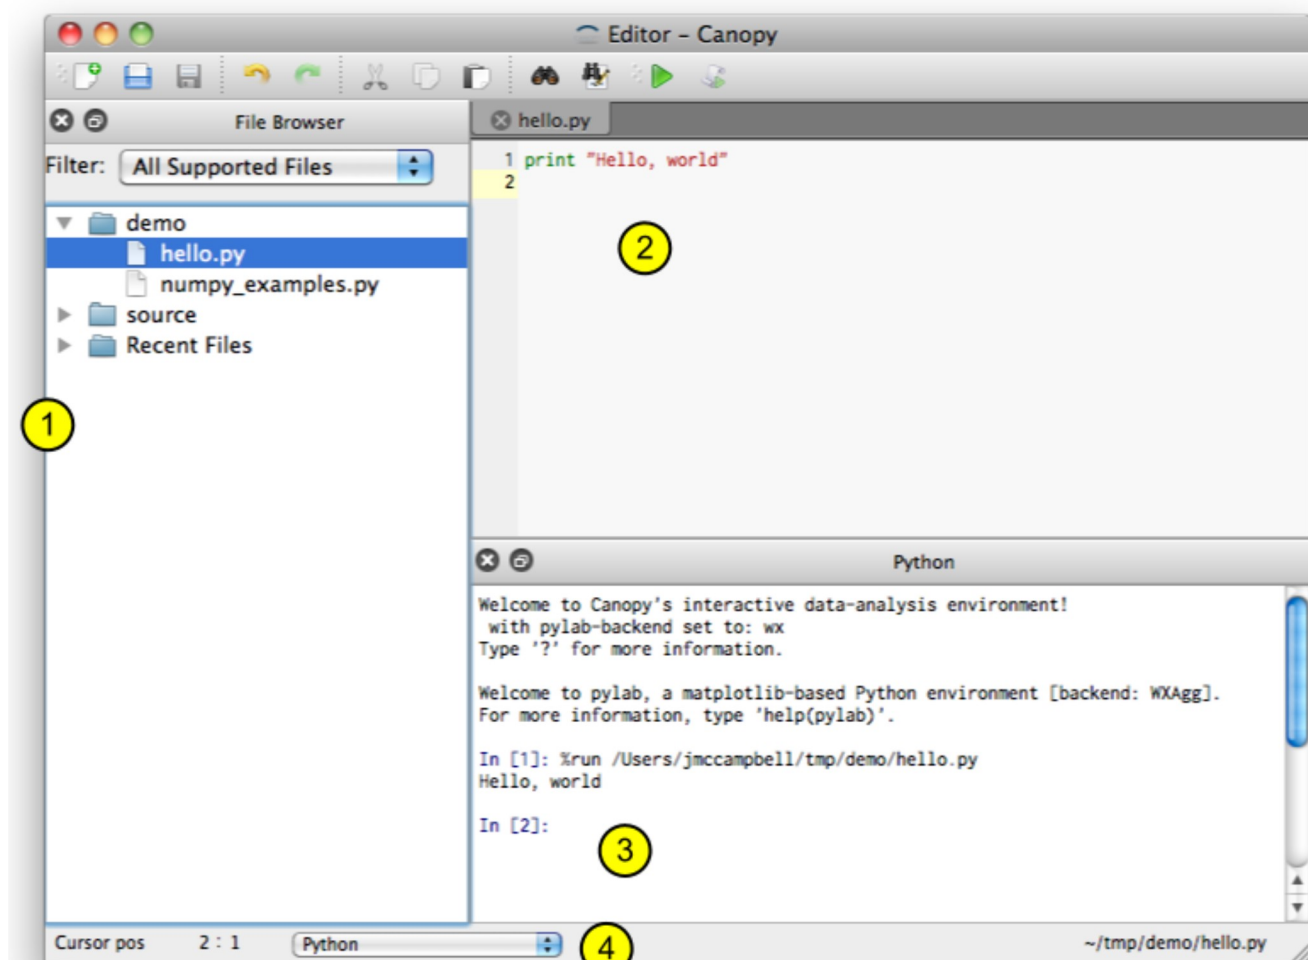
Editor – Canopy

File Browser

Filter: All Supported Files

demo
hello.py
numpy_examples.py
source
Recent Files

1

hello.py

1 print "Hello, world"
2

2

Python

Welcome to Canopy's interactive data-analysis environment!
 with pylab-backend set to: wx
Type '?' for more information.

Welcome to pylab, a matplotlib-based Python environment [backend: WXAgg].
For more information, type 'help(pylab)'.

In [1]: %run /Users/jmccampbell/tmp/demo/hello.py
Hello, world

In [2]:

3

Cursor pos 2 : 1 Python

4

~/tmp/demo/hello.py